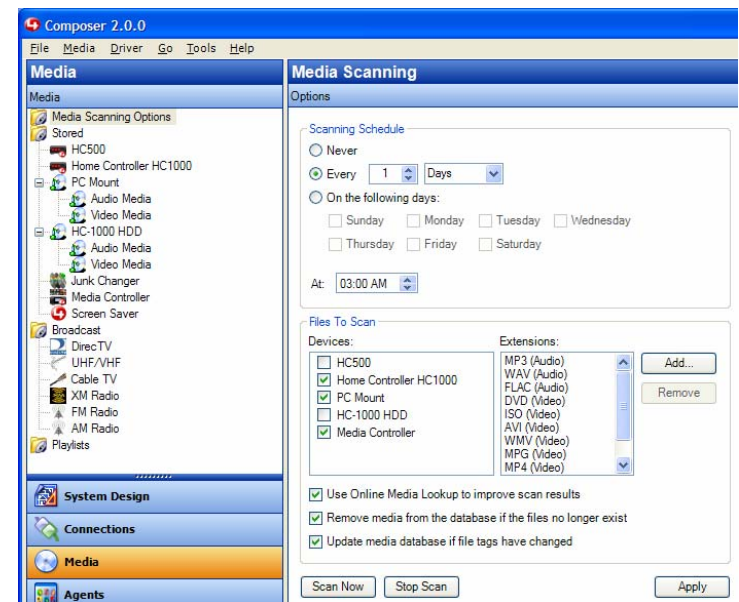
Composer 2.0.0

File Media Driver Go Tools Help

Media

Media

Media Scanning Options
Stored
HC500
Home Controller HC1000
PC Mount
Audio Media
Video Media
HC-1000 HDD
Audio Media
Video Media
Junk Changer
Media Controller
Screen Saver
Broadcast
DirecTV
UHF/VHF
Cable TV
XM Radio
FM Radio
AM Radio
Playlists

System Design
Connections
Media
Agents

Media Scanning

Options

Scanning Schedule
Never
Every 1 Days
On the following days:
Sunday Monday Tuesday Wednesday
Thursday Friday Saturday

At: 03:00 AM

Files To Scan
Devices:
HC500
Home Controller HC1000
PC Mount
HC-1000 HDD
Media Controller

Extensions:
MP3 (Audio)
WAV (Audio)
FLAC (Audio)
DVD (Video)
ISO (Video)
AVI (Video)
WMV (Video)
MPG (Video)
MP4 (Video)

Add...
Remove

Use Online Media Lookup to improve scan results
Remove media from the database if the files no longer exist
Update media database if file tags have changed

Scan Now Stop Scan Apply